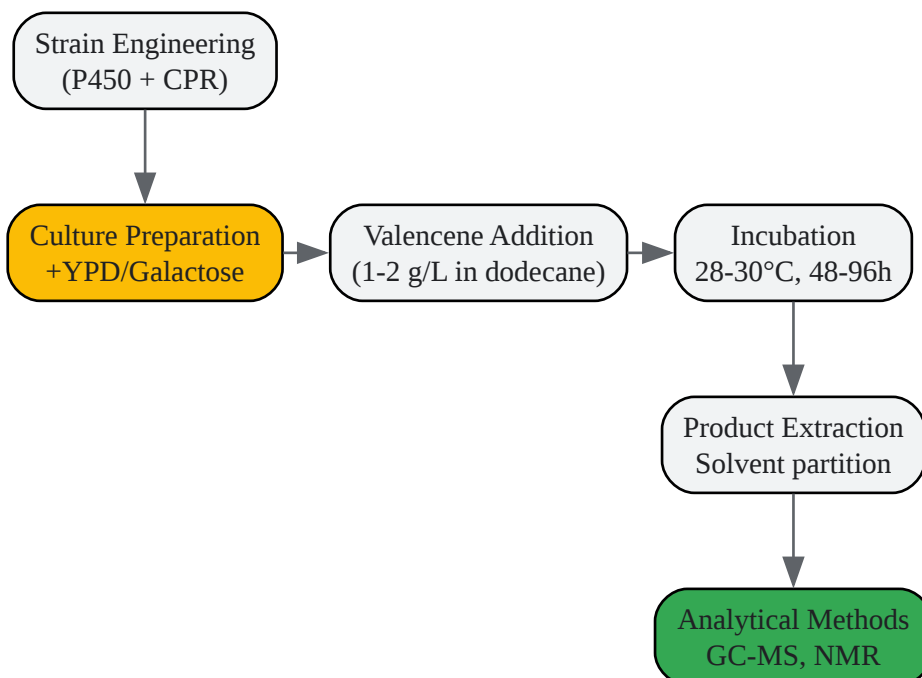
Strain Engineering
(P450 + CPR)

Culture Preparation
+YPD/Galactose

Valencene Addition
(1-2 g/L in dodecane)

Incubation
28-30°C, 48-96h

Product Extraction
Solvent partition

Analytical Methods
GC-MS, NMR